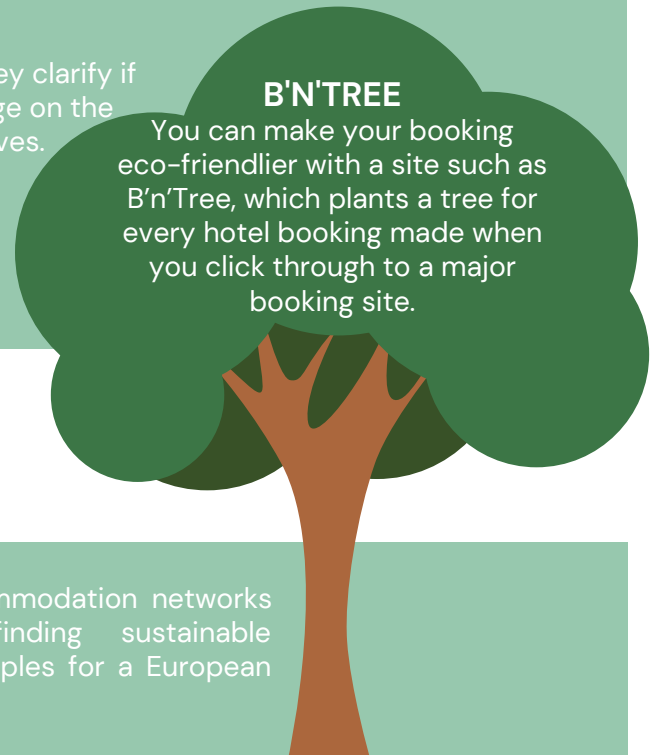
ey clarify if ge on the ves.

B'N'TREE

You can make your booking eco-friendlier with a site such as B'n'Tree, which plants a tree for every hotel booking made when you click through to a major booking site.

nmodation networks finding sustainable ples for a European